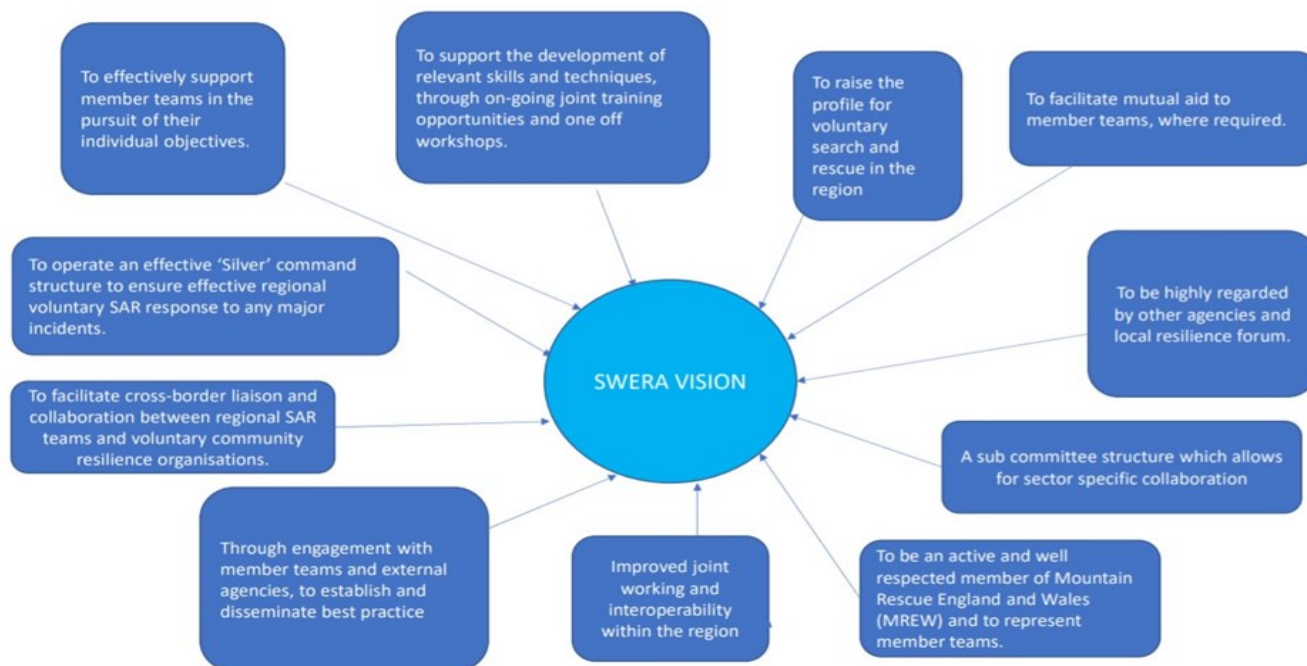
To effectively support member teams in the pursuit of their individual objectives.

To support the development of relevant skills and techniques, through on-going joint training opportunities and one off workshops.

To raise the profile for voluntary search and rescue in the region

To facilitate mutual aid to member teams, where required.

To operate an effective 'Silver' command structure to ensure effective regional voluntary SAR response to any major incidents.

To be highly regarded by other agencies and local resilience forum.

SWERA VISION

To facilitate cross-border liaison and collaboration between regional SAR teams and voluntary community resilience organisations.

A sub committee structure which allows for sector specific collaboration

Through engagement with member teams and external agencies, to establish and disseminate best practice

Improved joint working and interoperability within the region

To be an active and well respected member of Mountain Rescue England and Wales (MREW) and to represent member teams.